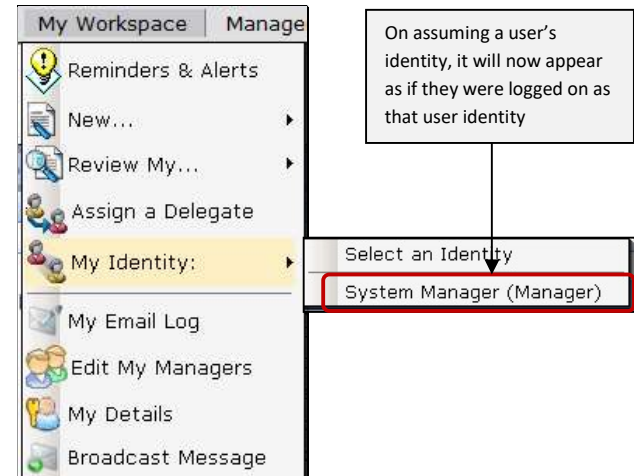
My Workspace | Manage

On assuming a user's identity, it will now appear as if they were logged on as that user identity

Reminders & Alerts

New...

Review My...

Assign a Delegate

My Identity:

Select an Identity

System Manager (Manager)

My Email Log

Edit My Managers

My Details

Broadcast Message